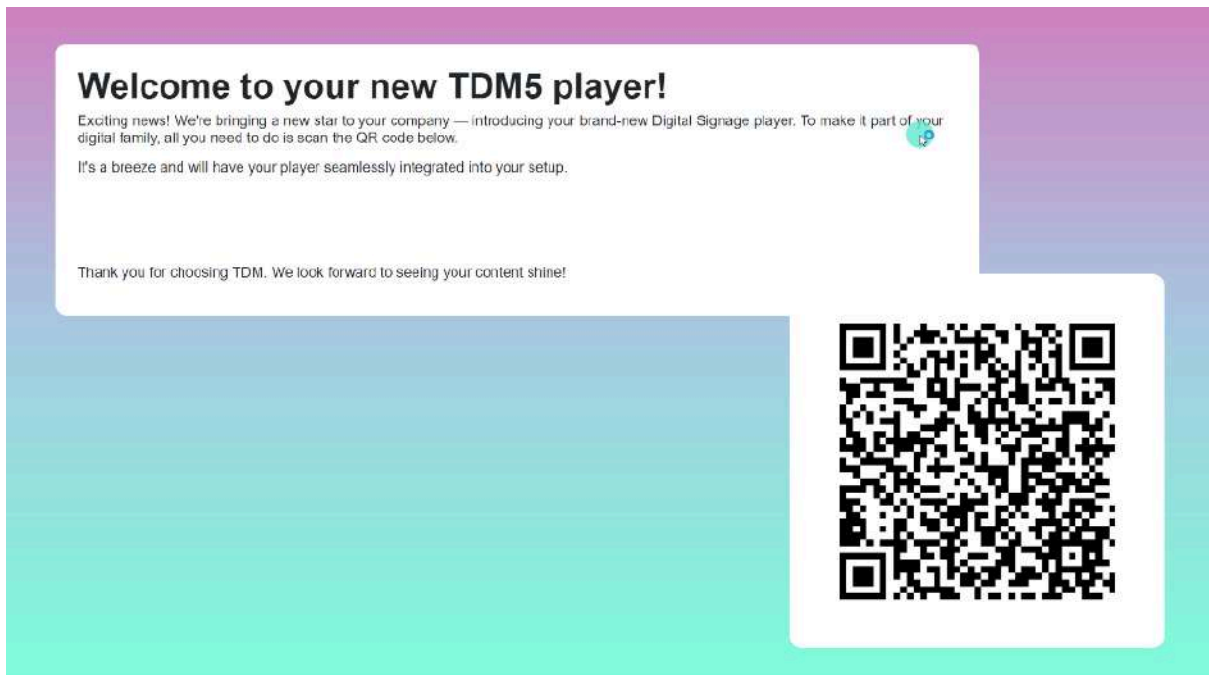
# Welcome to your new TDM5 player!

Exciting news! We're bringing a new star to your company — introducing your brand-new Digital Signage player. To make it part of your digital family, all you need to do is scan the QR code below.

It's a breeze and will have your player seamlessly integrated into your setup.

Thank you for choosing TDM. We look forward to seeing your content shine!